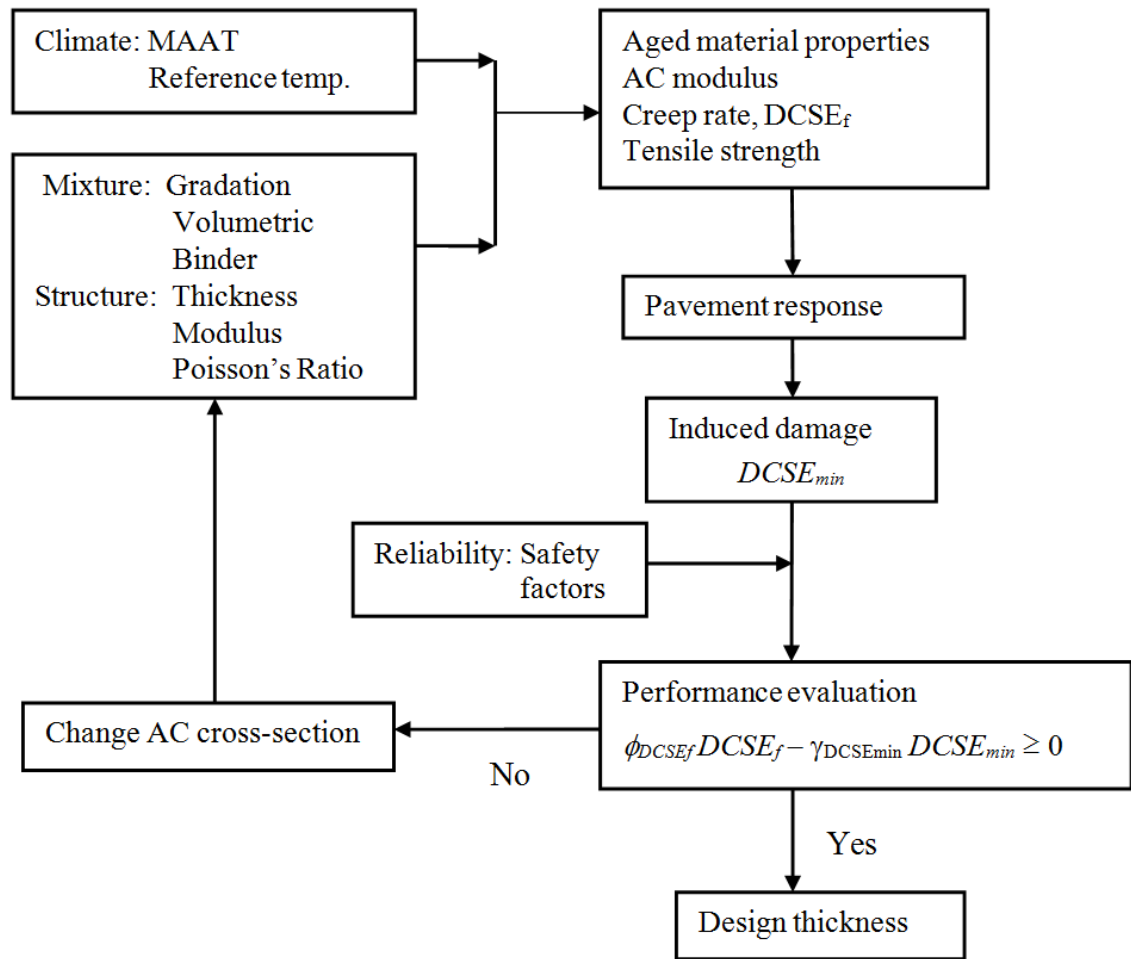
Climate: MAAT
Reference temp.

Mixture: Gradation
Volumetric
Binder
Structure: Thickness
Modulus
Poisson's Ratio

Aged material properties
AC modulus
Creep rate, $DCSE_f$
Tensile strength

Pavement response

Induced damage
$DCSE_{min}$

Reliability: Safety factors

Performance evaluation
$\phi_{DCSEf} DCSE_f - \gamma_{DCSEmin} DCSE_{min} \geq 0$

Change AC cross-section

No

Yes

Design thickness